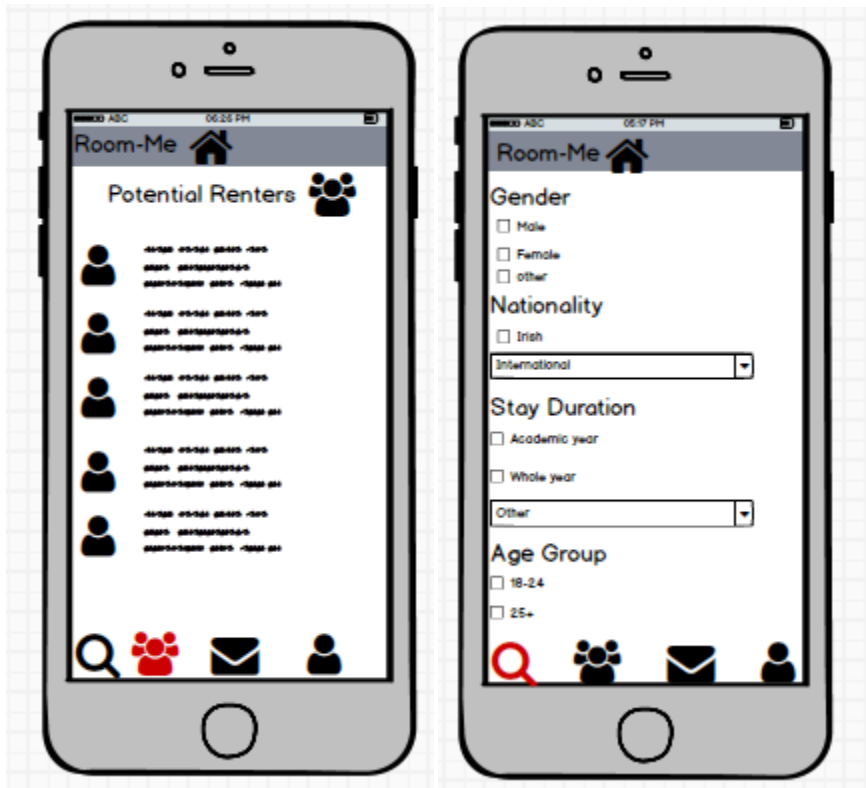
ABC 05:25 PM

Room-Me

Potential Renters

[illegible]

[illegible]

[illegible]

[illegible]

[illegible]

ABC 05:17 PM

Room-Me

Gender

Male

Female

other

Nationality

Irish

International

Stay Duration

Academic year

Whole year

Other

Age Group

18-24

25+